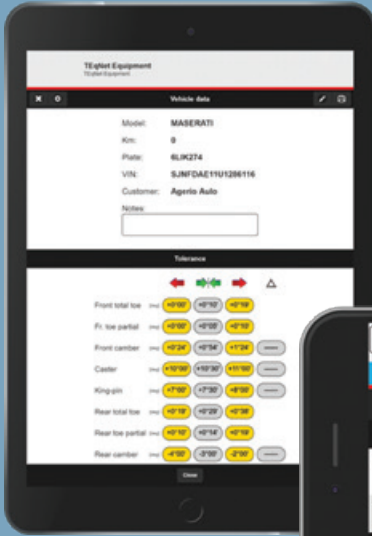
TEqNet Equipment
TEqNet Equipment

Vehicle data

Model: MASERATI
Km: 0
Plate: 6LIK274
VIN: SJNFDAE11U1286116
Customer: Agerio Auto
Notes:

Tolerance

| | | | | |
|---|---|---|---|---|
| Front total toe | +0°00' | +0°10' | +0°19' | |
| Fr. toe partial | +0°00' | +0°05' | +0°10' | |
| Front camber | +0°24' | +0°54' | +1°24' | — |
| Caster | +10°00' | +10°30' | +11°00' | — |
| King-pin | +7°00' | +7°30' | +8°00' | — |
| Rear total toe | +0°19' | +0°29' | +0°38' | |
| Rear toe partial | +0°10' | +0°14' | +0°19' | |
| Rear camber | -4°00' | -3°00' | -2°00' | — |

Close